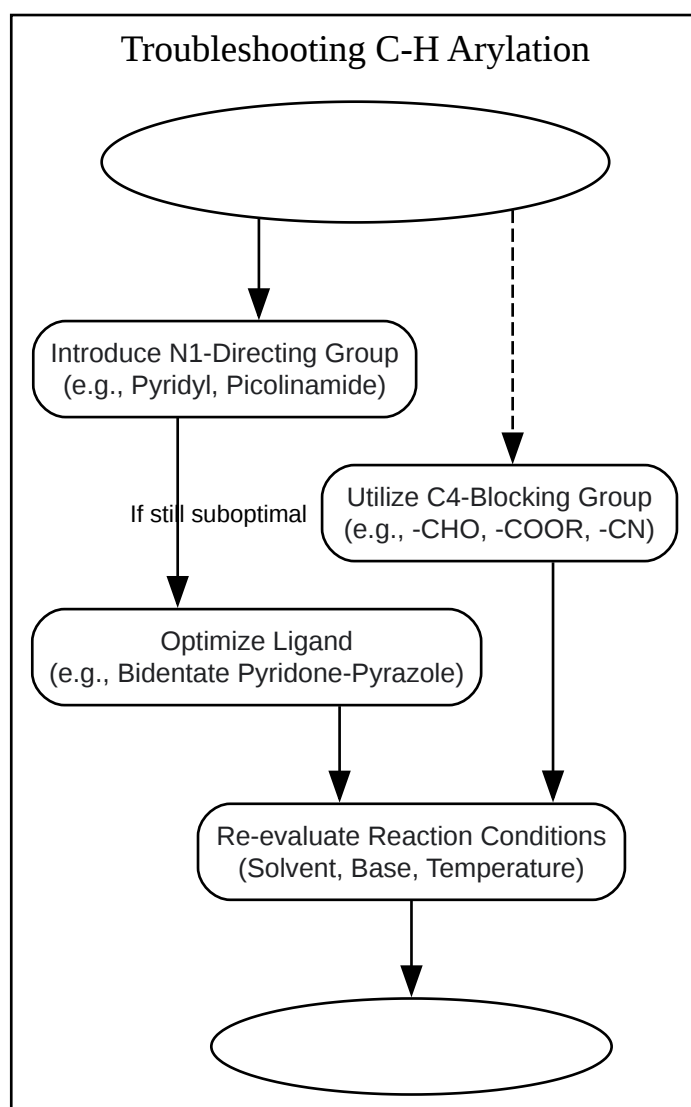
Troubleshooting C-H Arylation

Introduce N1-Directing Group
(e.g., Pyridyl, Picolinamide)

If still suboptimal

Utilize C4-Blocking Group
(e.g., -CHO, -COOR, -CN)

Optimize Ligand
(e.g., Bidentate Pyridone-Pyrazole)

Re-evaluate Reaction Conditions
(Solvent, Base, Temperature)